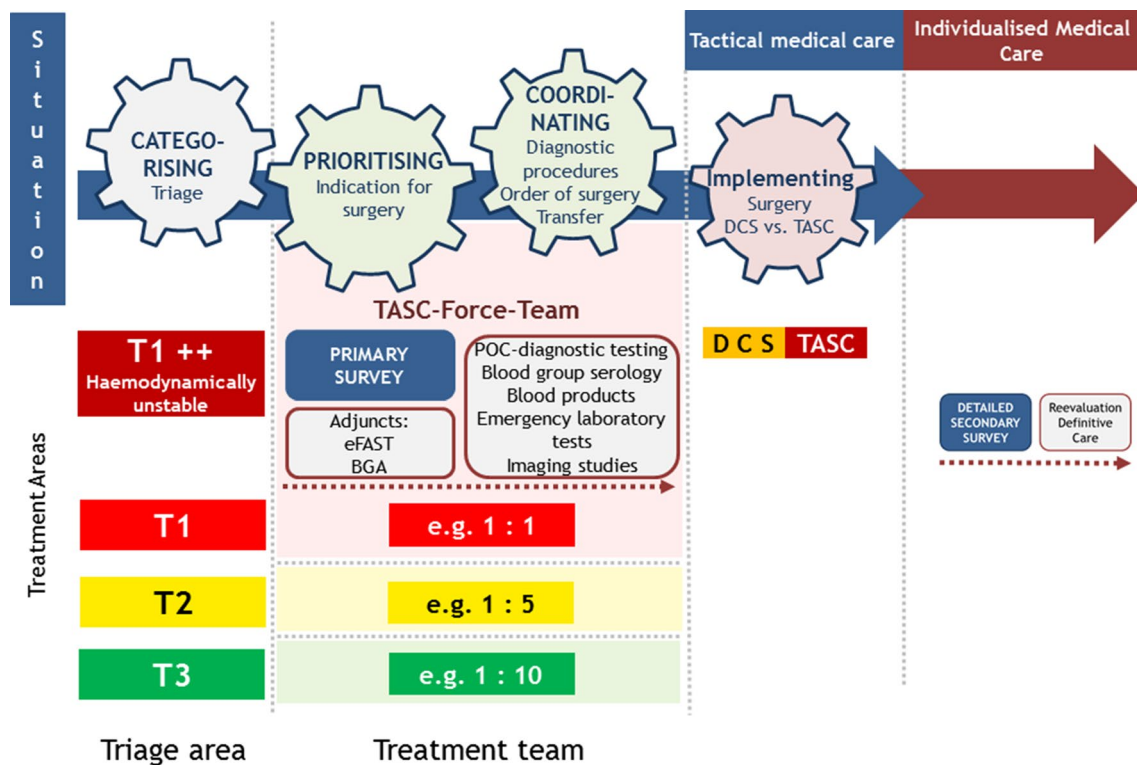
Situation

Tactical medical care

Individualised Medical Care

CATEGO-RISING
Triage

PRIORITISING
Indication for surgery

COORDI-NATING
Diagnostic procedures
Order of surgery
Transfer

Implementing
Surgery
DCS vs. TASC

TASC-Force-Team

T1 ++
Haemodynamically unstable

PRIMARY SURVEY

Adjuncts:
eFAST
BGA

POC-diagnostic testing
Blood group serology
Blood products
Emergency laboratory tests
Imaging studies

D C S | TASC

DETAILED SECONDARY SURVEY

Reevaluation
Definitive Care

Treatment Areas

T1
e.g. 1 : 1

T2
e.g. 1 : 5

T3
e.g. 1 : 10

Triage area

Treatment team